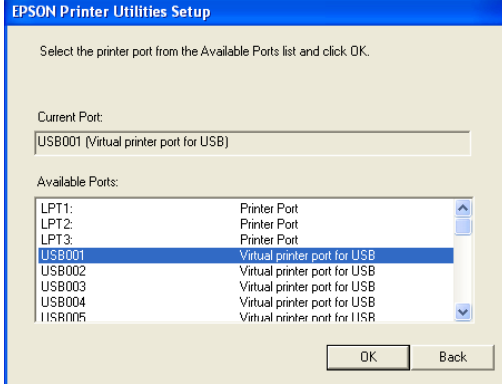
EPSON Printer Utilities Setup

Select the printer port from the Available Ports list and click OK.

Current Port:

USB001 (Virtual printer port for USB)

Available Ports:

LPT1: Printer Port
LPT2: Printer Port
LPT3: Printer Port
USB001 Virtual printer port for USB
USB002 Virtual printer port for USB
USB003 Virtual printer port for USB
USB004 Virtual printer port for USB
USB005 Virtual printer port for USB

OK

Back